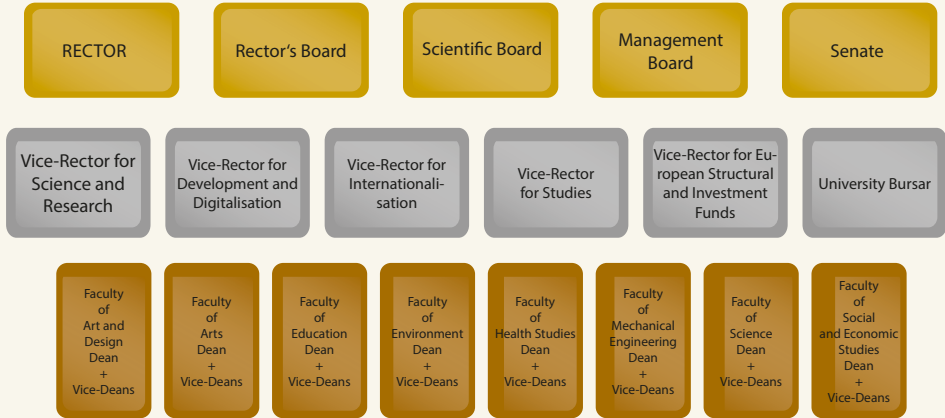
RECTOR

Rector's Board

Scientific Board

Management Board

Senate

Vice-Rector for Science and Research

Vice-Rector for Development and Digitalisation

Vice-Rector for Internationalisation

Vice-Rector for Studies

Vice-Rector for European Structural and Investment Funds

University Bursar

Faculty of Art and Design Dean + Vice-Deans

Faculty of Arts Dean + Vice-Deans

Faculty of Education Dean + Vice-Deans

Faculty of Environment Dean + Vice-Deans

Faculty of Health Studies Dean + Vice-Deans

Faculty of Mechanical Engineering Dean + Vice-Deans

Faculty of Science Dean + Vice-Deans

Faculty of Social and Economic Studies Dean + Vice-Deans